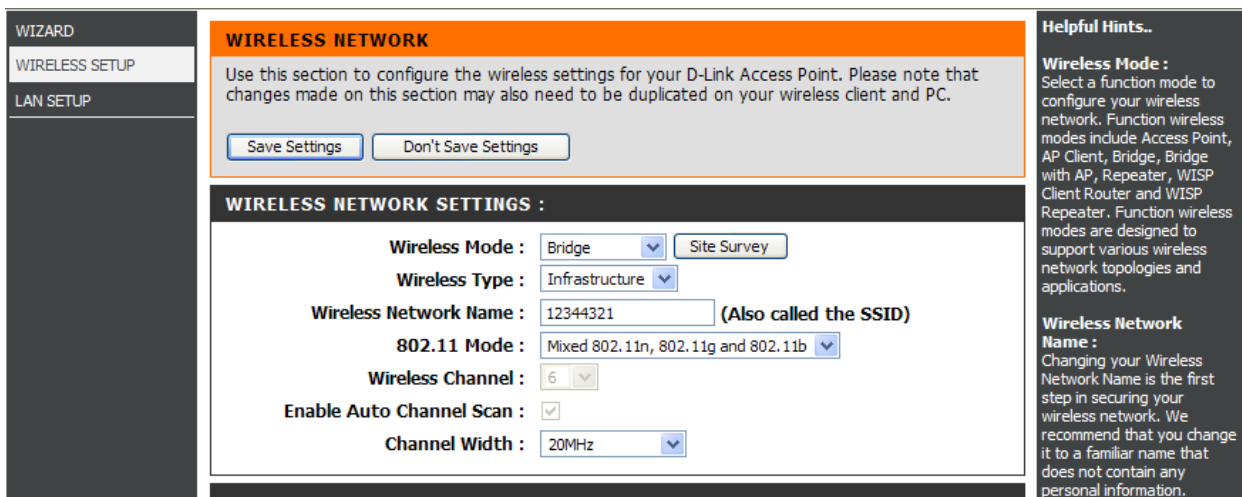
WIZARD

WIRELESS SETUP

LAN SETUP

WIRELESS NETWORK

Use this section to configure the wireless settings for your D-Link Access Point. Please note that changes made on this section may also need to be duplicated on your wireless client and PC.

Save Settings | Don't Save Settings

WIRELESS NETWORK SETTINGS :

Wireless Mode : Bridge | Site Survey

Wireless Type : Infrastructure

Wireless Network Name : 12344321 (Also called the SSID)

802.11 Mode : Mixed 802.11n, 802.11g and 802.11b

Wireless Channel : 6

Enable Auto Channel Scan :

Channel Width : 20MHz

Helpful Hints..

Wireless Mode :
Select a function mode to configure your wireless network. Function wireless modes include Access Point, AP Client, Bridge, Bridge with AP, Repeater, WISP Client Router and WISP Repeater. Function wireless modes are designed to support various wireless network topologies and applications.

Wireless Network Name :
Changing your Wireless Network Name is the first step in securing your wireless network. We recommend that you change it to a familiar name that does not contain any personal information.